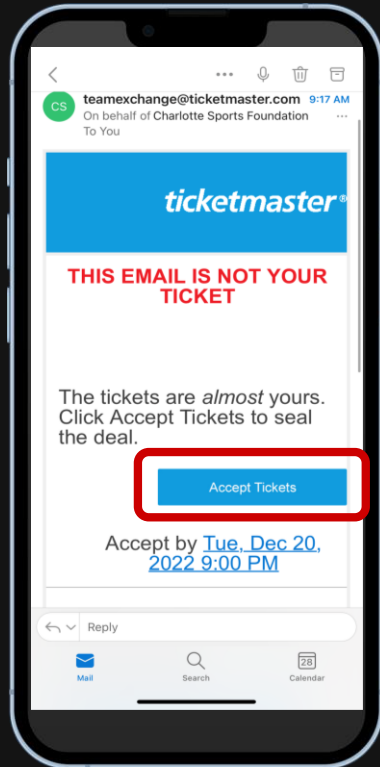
CS teamexchange@ticketmaster.com 9:17 AM
On behalf of Charlotte Sports Foundation
To You

ticketmaster®

THIS EMAIL IS NOT YOUR TICKET

The tickets are *almost* yours. Click Accept Tickets to seal the deal.

Accept Tickets

Accept by Tue, Dec 20, 2022 9:00 PM

Reply

Mail Search 28 Calendar